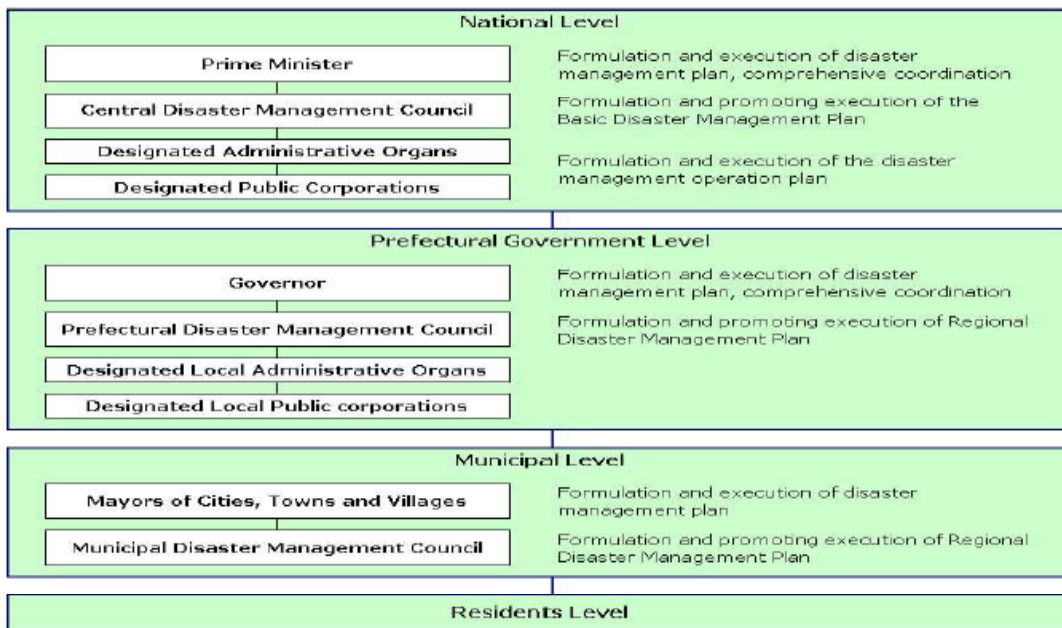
National Level

Prime Minister

Central Disaster Management Council

Designated Administrative Organs

Designated Public Corporations

Formulation and execution of disaster management plan, comprehensive coordination

Formulation and promoting execution of the Basic Disaster Management Plan

Formulation and execution of the disaster management operation plan

Prefectural Government Level

Governor

Prefectural Disaster Management Council

Designated Local Administrative Organs

Designated Local Public corporations

Formulation and execution of disaster management plan, comprehensive coordination

Formulation and promoting execution of Regional Disaster Management Plan

Municipal Level

Mayors of Cities, Towns and Villages

Municipal Disaster Management Council

Formulation and execution of disaster management plan

Formulation and promoting execution of Regional Disaster Management Plan

Residents Level